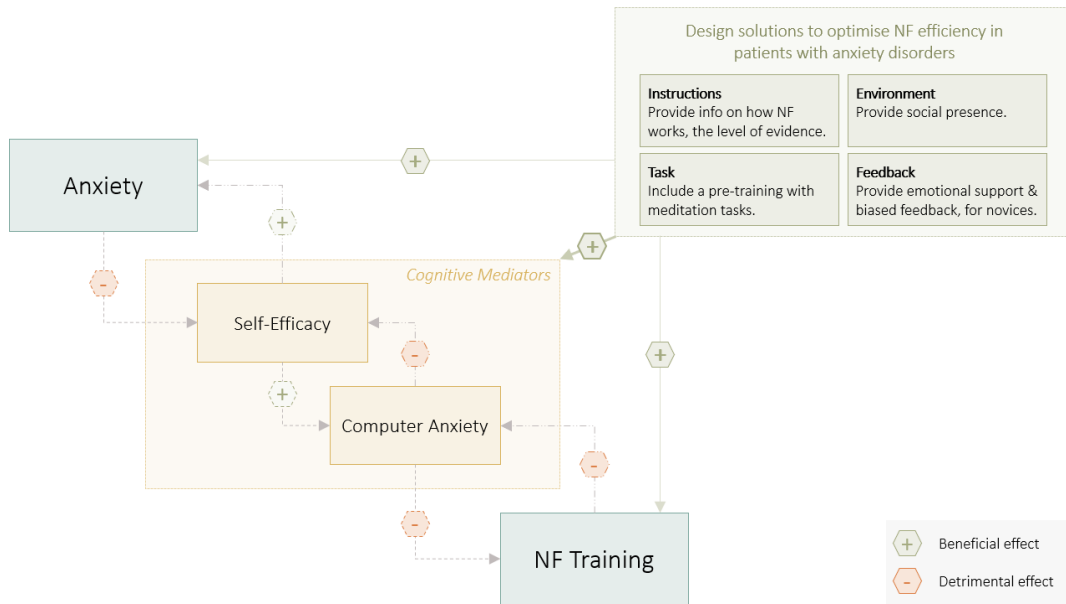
Design solutions to optimise NF efficiency in patients with anxiety disorders

**Instructions**
Provide info on how NF works, the level of evidence.

**Environment**
Provide social presence.

**Task**
Include a pre-training with meditation tasks.

**Feedback**
Provide emotional support & biased feedback, for novices.

Anxiety

+

+

-

+

Cognitive Mediators

Self-Efficacy

-

+

+

Computer Anxiety

-

-

NF Training

+ Beneficial effect

- Detrimental effect